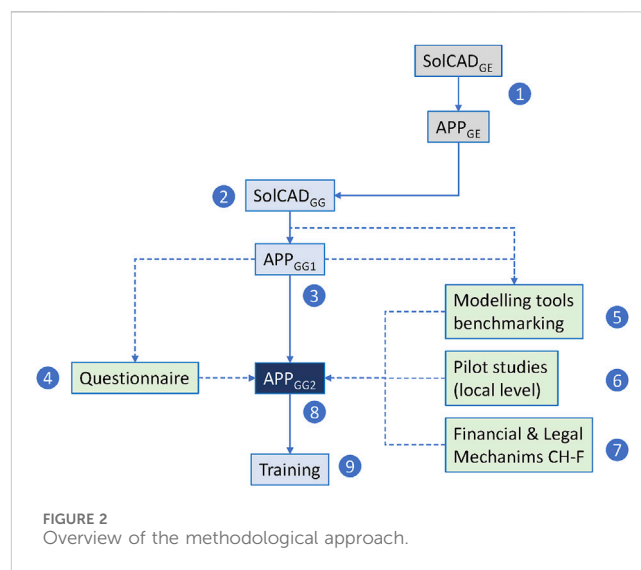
SolCAD$_{GE}$

1

APP$_{GE}$

2 SolCAD$_{GG}$

APP$_{GG1}$

3

Modelling tools benchmarking

5

4 Questionnaire

APP$_{GG2}$

Pilot studies (local level)

6

8

Financial & Legal Mechanims CH-F

7

Training

9

FIGURE 2
Overview of the methodological approach.